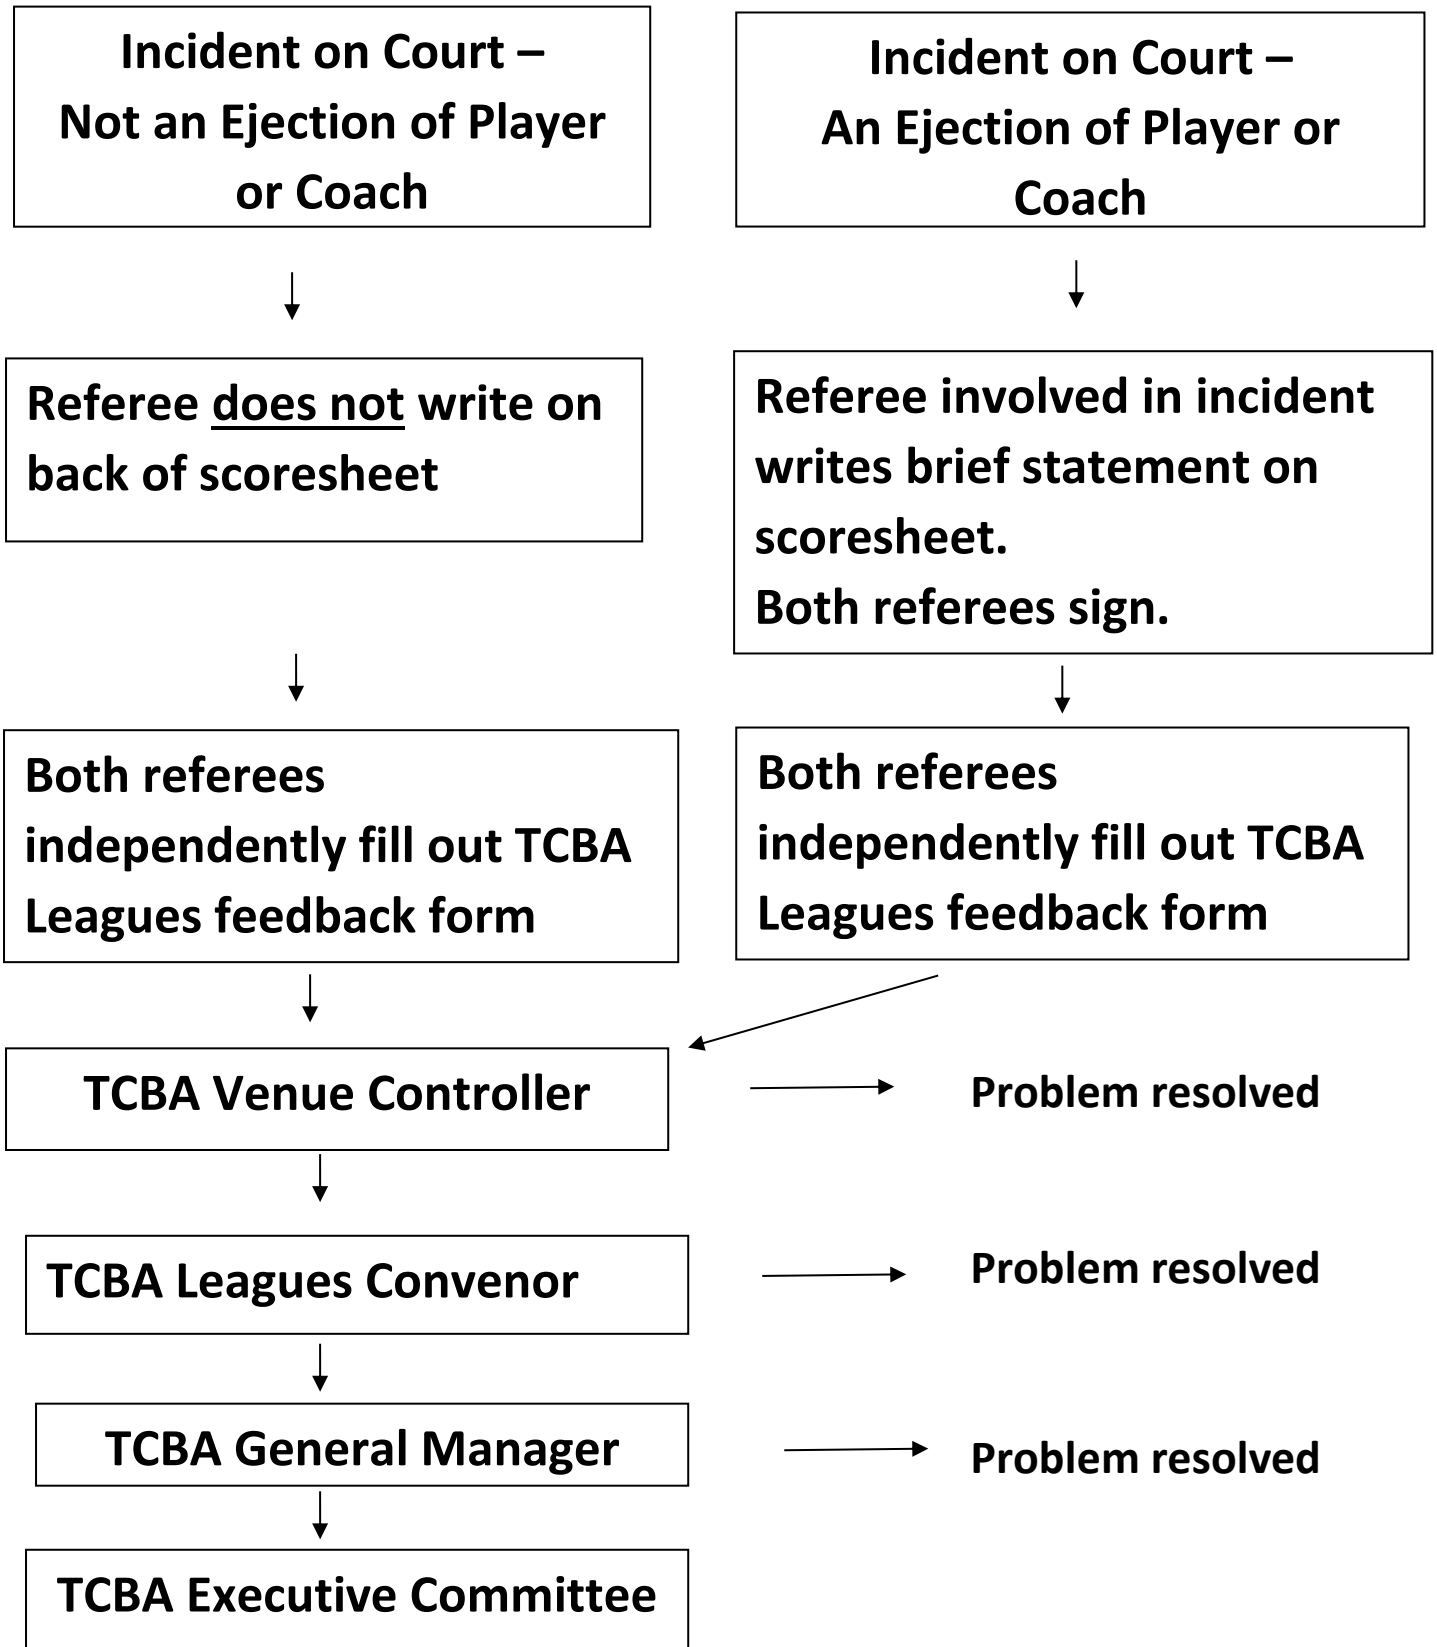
Incident on Court – Not an Ejection of Player or Coach

Incident on Court – An Ejection of Player or Coach

Referee does not write on back of scoresheet

Referee involved in incident writes brief statement on scoresheet.
Both referees sign.

Both referees independently fill out TCBA Leagues feedback form

Both referees independently fill out TCBA Leagues feedback form

TCBA Venue Controller

Problem resolved

TCBA Leagues Convenor

Problem resolved

TCBA General Manager

Problem resolved

TCBA Executive Committee